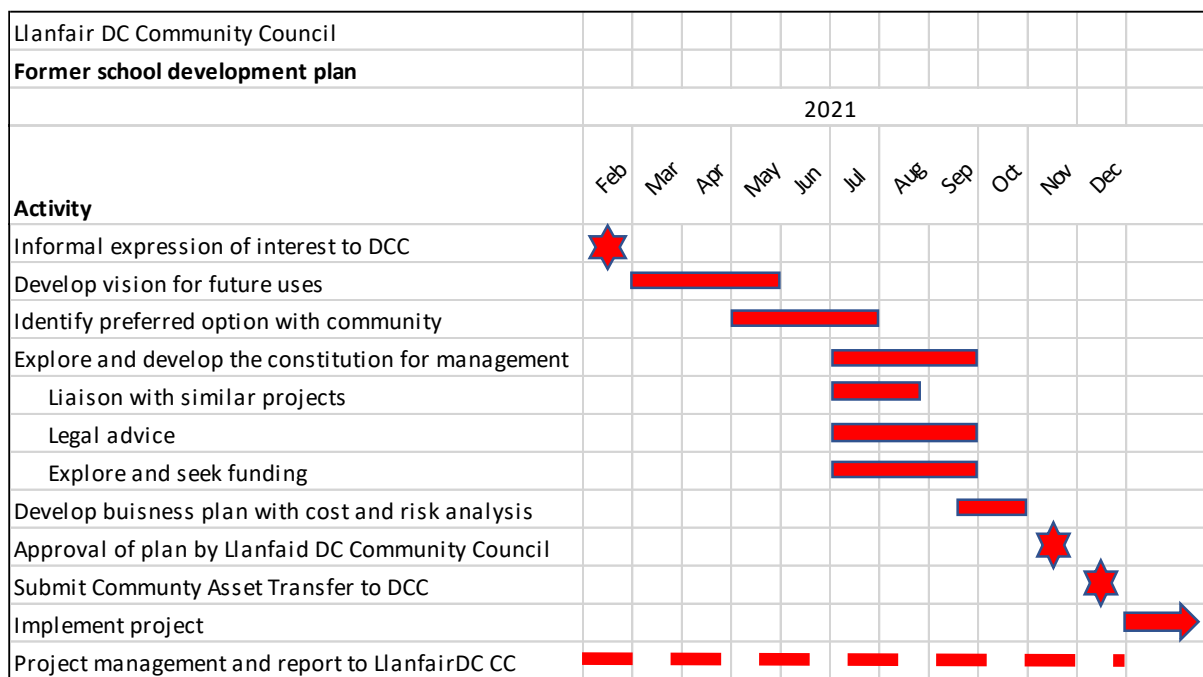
Llanfair DC Community Council
**Former school development plan**

| Activity | Feb | Mar | Apr | May | Jun | Jul | Aug | Sep | Oct | Nov | Dec |
|---|---|---|---|---|---|---|---|---|---|---|---|
| | 2021 | | | | | | | | | | |
| Informal expression of interest to DCC | | | | | | | | | | | |
| Develop vision for future uses | | | | | | | | | | | |
| Identify preferred option with community | | | | | | | | | | | |
| Explore and develop the constitution for management | | | | | | | | | | | |
| Liaison with similar projects | | | | | | | | | | | |
| Legal advice | | | | | | | | | | | |
| Explore and seek funding | | | | | | | | | | | |
| Develop buisness plan with cost and risk analysis | | | | | | | | | | | |
| Approval of plan by Llanfaid DC Community Council | | | | | | | | | | | |
| Submit Communty Asset Transfer to DCC | | | | | | | | | | | |
| Implement project | | | | | | | | | | | |
| Project management and report to LlanfairDC CC | | | | | | | | | | | |